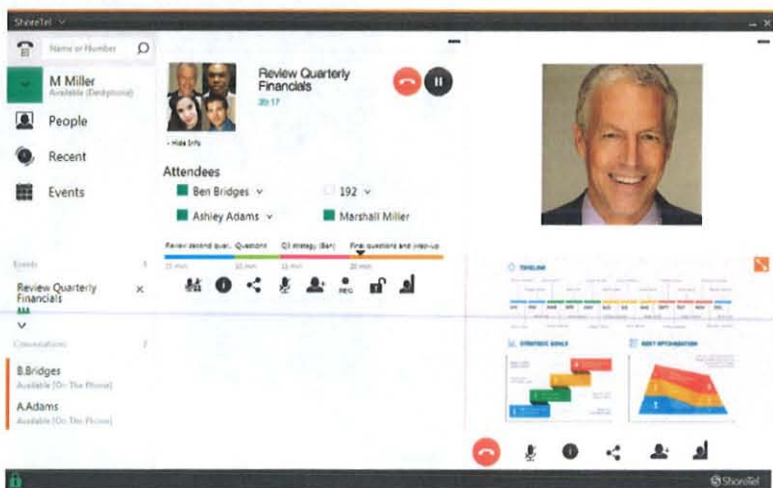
ShoreTel

Name or Number

M Miller
Available (Deskphone)

People

Recent

Events

Events

Review Quarterly Financials

Conversations

B.Bridges
Available (On The Phone)

A.Adams
Available (On The Phone)

Review Quarterly Financials
39:17

Hide Info

Attendees

Ben Bridges

192

Ashley Adams

Marshall Miller

Review second quar... Questions | Q3 strategy (Ben) | Final questions and wrap-up

15 min | 10 min | 15 min | 20 min

REC

TIMELINE

STRATEGIC GOALS

COST OPTIMISATION

ShoreTel